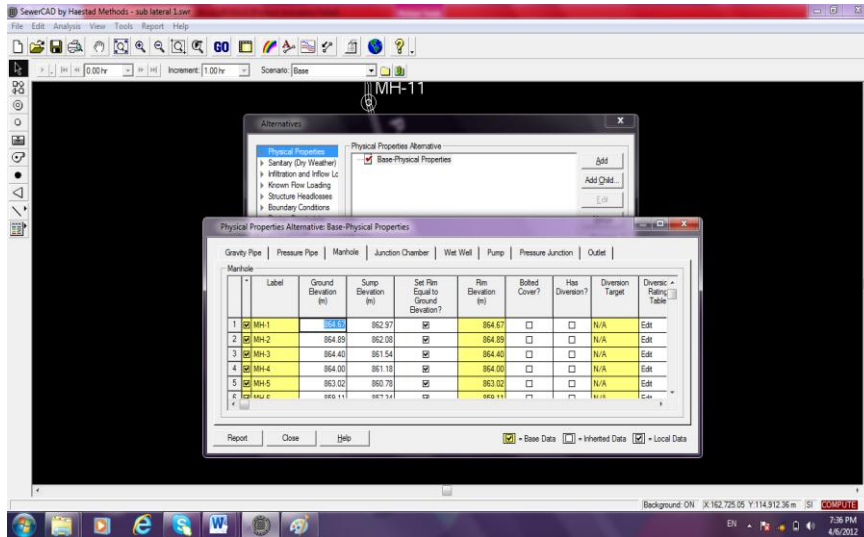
SewerCAD by Haestad Methods - sub lateral 1.swr

File Edit Analysis View Tools Report Help

GO

0.00 hr Increment: 1.00 hr Scenario: Base

MH-11

Alternatives

Physical Properties
Sanitary (Dry Weather)
Infiltration and Inflow Lo
Known Flow Loading
Structure Headlosses
Boundary Conditions

Physical Properties Alternative
Base-Physical Properties

Add
Add Child...
Edit

Physical Properties Alternative: Base-Physical Properties

Gravity Pipe | Pressure Pipe | Manhole | Junction Chamber | Wet Well | Pump | Pressure Junction | Outlet

Manhole

| | * | Label | Ground Elevation (m) | Sump Elevation (m) | Set Rim Equal to Ground Elevation? | Rim Elevation (m) | Bolted Cover? | Has Diversion? | Diversion Target | Diversion Rating Table |
|---|---|---|---|---|---|---|---|---|---|---|
| 1 | ☑ | MH-1 | 864.67 | 862.97 | ☑ | 864.67 | ☐ | ☐ | N/A | Edit |
| 2 | ☑ | MH-2 | 864.89 | 862.08 | ☑ | 864.89 | ☐ | ☐ | N/A | Edit |
| 3 | ☑ | MH-3 | 864.40 | 861.54 | ☑ | 864.40 | ☐ | ☐ | N/A | Edit |
| 4 | ☑ | MH-4 | 864.00 | 861.18 | ☑ | 864.00 | ☐ | ☐ | N/A | Edit |
| 5 | ☑ | MH-5 | 863.02 | 860.78 | ☑ | 863.02 | ☐ | ☐ | N/A | Edit |
| 6 | ☑ | MH-6 | 859.11 | 857.24 | ☑ | 859.11 | ☐ | ☐ | N/A | Edit |

Report Close Help

= Base Data = Inherited Data = Local Data

Background: ON X:162,725.05 Y:114,912.36 m SI COMPUTE

EN 7:36 PM 4/6/2012